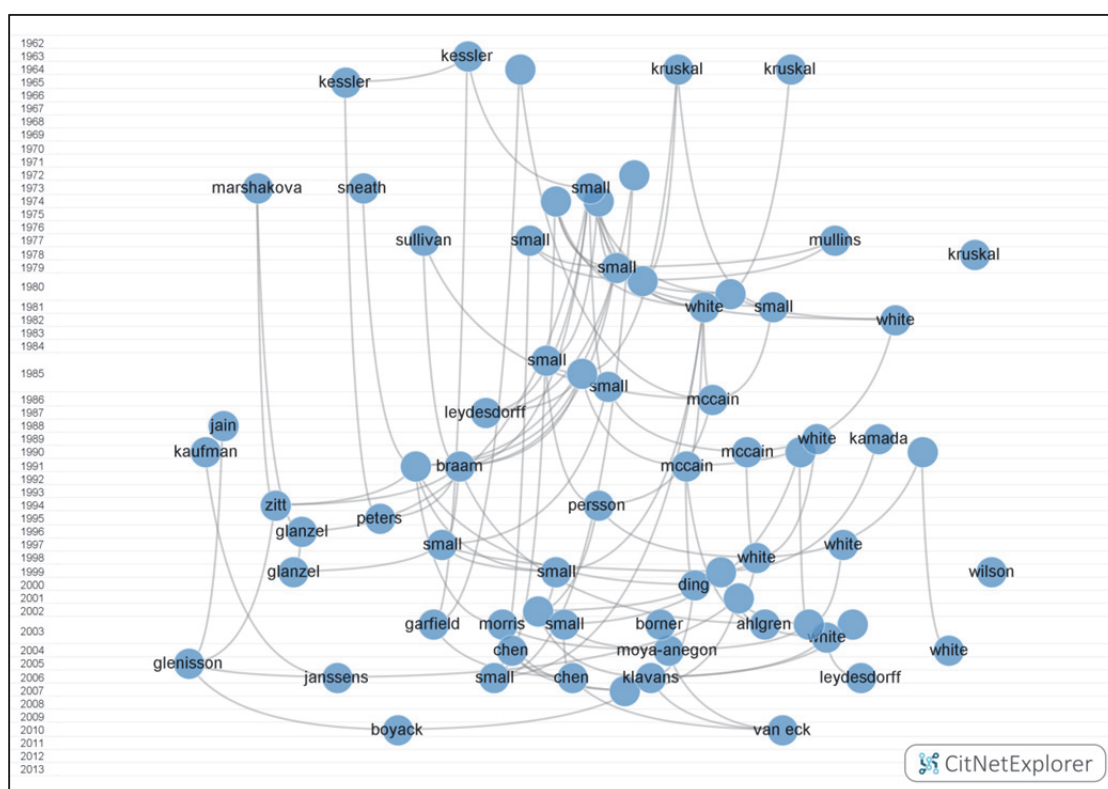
1962
1963
1964
1965
1966
1967
1968
1969
1970
1971
1972
1973
1974
1975
1976
1977
1978
1979
1980
1981
1982
1983
1984
1985
1986
1987
1988
1989
1990
1991
1992
1993
1994
1995
1996
1997
1998
1999
2000
2001
2002
2003
2004
2005
2006
2007
2008
2009
2010
2011
2012
2013

kessler
kessler
kruskal
kruskal
marshakova
sneath
small
sullivan
small
mullins
kruskal
small
white
small
white
small
small
leydesdorff
mccain
jain
kaufman
white
kamada
mccain
braam
mccain
zitt
persson
glanzel
peters
small
white
white
glanzel
small
ding
wilson
garfield
morris
small
borner
ahlgren
white
chen
moya-anegon
white
glenisson
janssens
small
chen
klavans
leydesdorff
boyack
van eck
CitNetExplorer